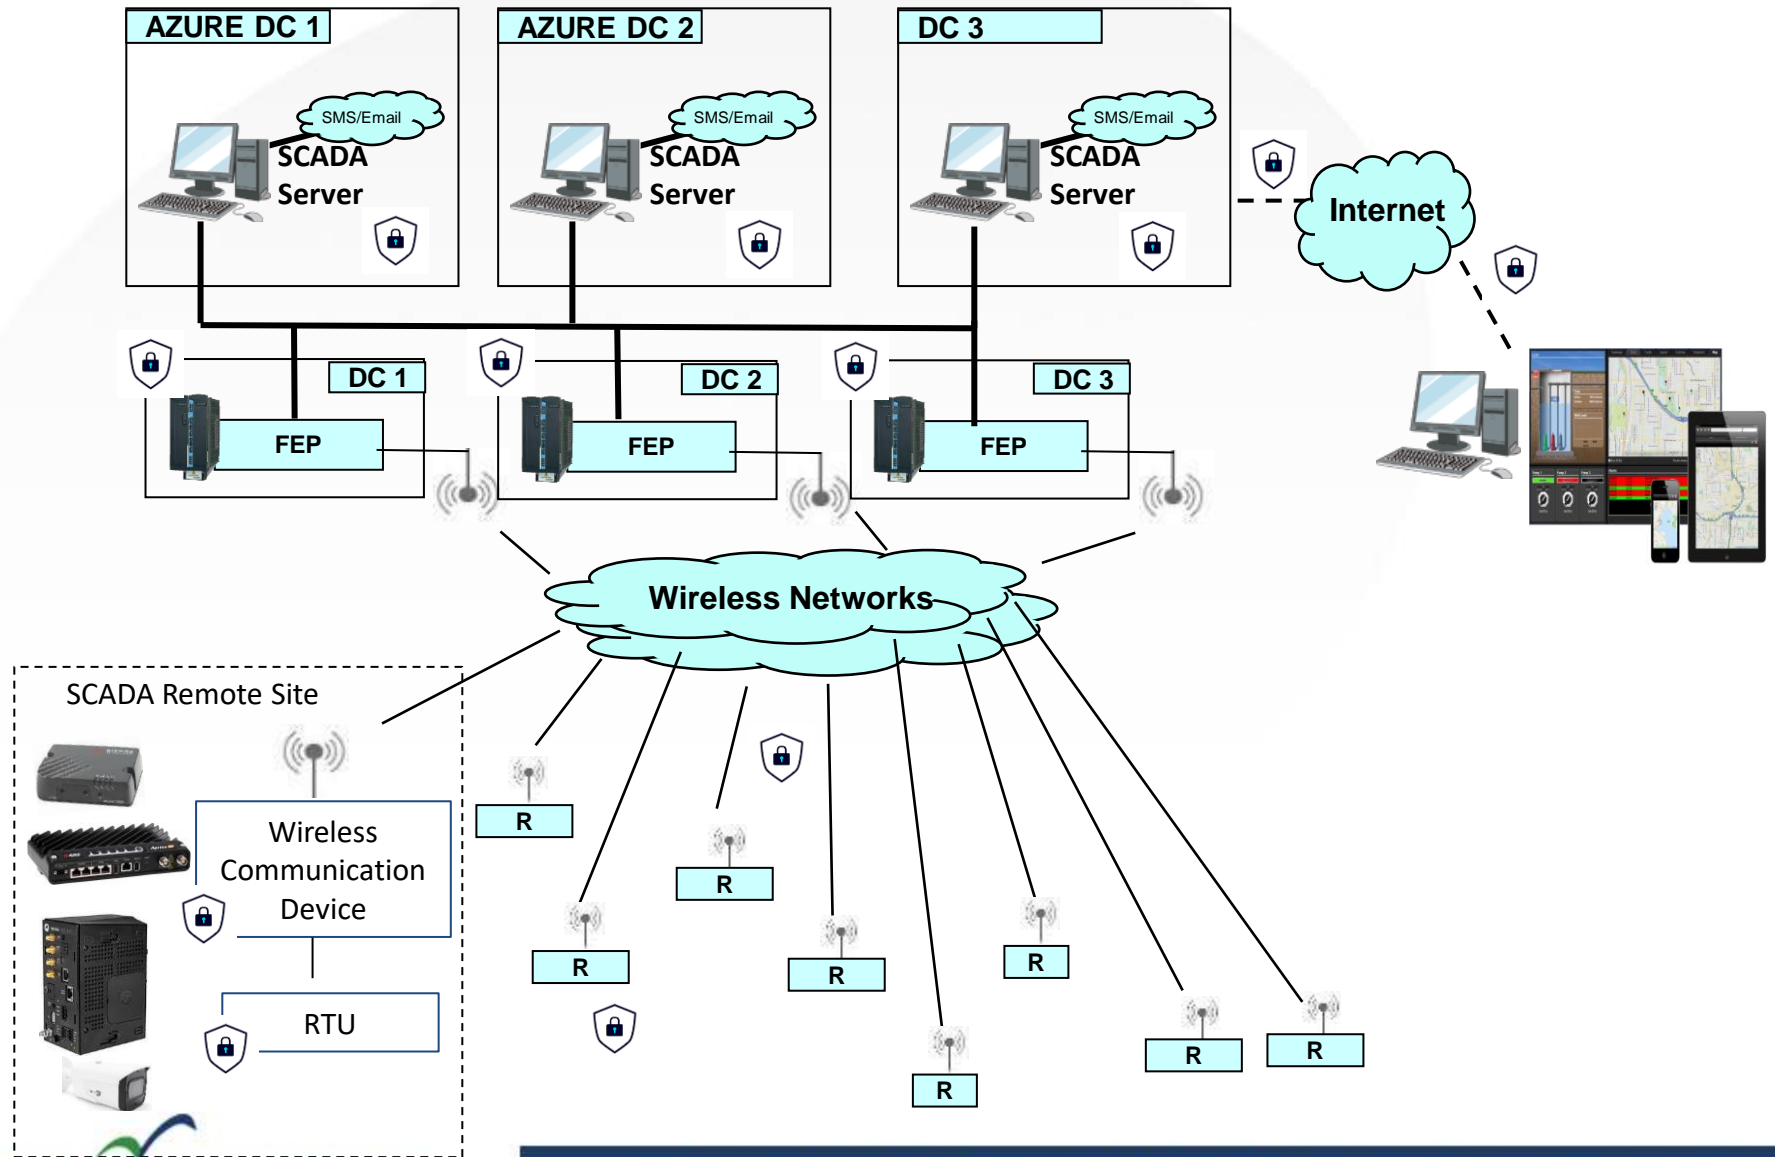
AZURE DC 1

SMS/Email

SCADA Server

AZURE DC 2

SMS/Email

SCADA Server

DC 3

SMS/Email

SCADA Server

Internet

DC 1

FEP

DC 2

FEP

DC 3

FEP

Wireless Networks

SCADA Remote Site

Wireless Communication Device

RTU

R

R

R

R

R

R

R

R

R